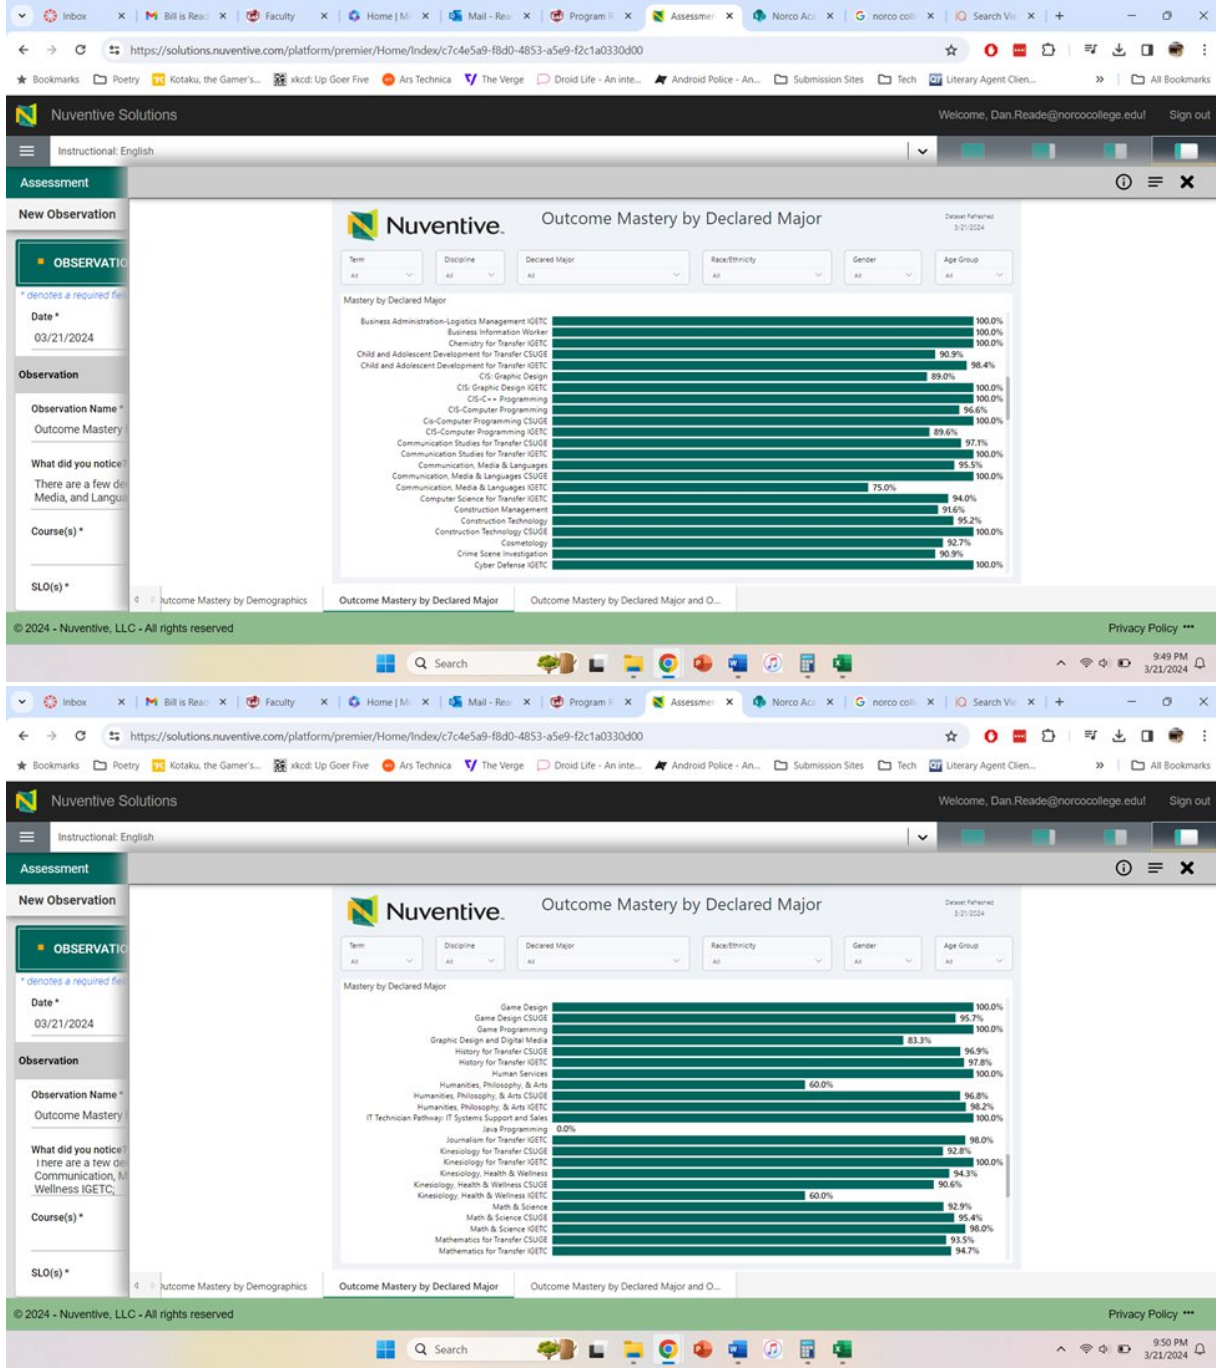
Inbox | Bill is Read | Faculty | Home | M | Mail - Rea | Program | Assessmen | Norco Aca | norco coll | Search Vi | +

https://solutions.nuventive.com/platform/premier/Home/Index/c7c4e5a9-f8d0-4853-a5e9-f2c1a0330d00

Bookmarks | Poetry | Kotaku, the Gamer's... | xkcd: Up Goer Five | Ars Technica | The Verge | Droid Life - An inte... | Android Police - An... | Submission Sites | Tech | Literary Agent Clien... | » | All Bookmarks

Nuventive Solutions | Welcome, Dan.Reade@norcocollege.edu! | Sign out

Instructional: English

Assessment

New Observation

OBSERVATIC

* denotes a required fie

Date *
03/21/2024

Observation

Observation Name *
Outcome Mastery

What did you notice?
There are a few de Media, and Langu

Course(s) *

SLO(s) *

Nuventive. Outcome Mastery by Declared Major

Dataset Refreshed 3/21/2024

| Term | Discipline | Declared Major | Race/Ethnicity | Gender | Age Group |
|---|---|---|---|---|---|
| All | All | All | All | All | All |

Mastery by Declared Major

| Major | Mastery |
|---|---|
| Business Administration-Logistics Management IGETC | 100.0% |
| Business Information Worker | 100.0% |
| Chemistry for Transfer IGETC | 100.0% |
| Child and Adolescent Development for Transfer CSUGE | 90.9% |
| Child and Adolescent Development for Transfer IGETC | 98.4% |
| CIS: Graphic Design | 89.0% |
| CIS: Graphic Design IGETC | 100.0% |
| CIS-C++ Programming | 100.0% |
| CIS-Computer Programming | 96.6% |
| Cis-Computer Programming CSUGE | 100.0% |
| CIS-Computer Programming IGETC | 89.6% |
| Communication Studies for Transfer CSUGE | 97.1% |
| Communication Studies for Transfer IGETC | 100.0% |
| Communication, Media & Languages | 95.5% |
| Communication, Media & Languages CSUGE | 100.0% |
| Communication, Media & Languages IGETC | 75.0% |
| Computer Science for Transfer IGETC | 94.0% |
| Construction Management | 91.6% |
| Construction Technology | 95.2% |
| Construction Technology CSUGE | 100.0% |
| Cosmetology | 92.7% |
| Crime Scene Investigation | 90.9% |
| Cyber Defense IGETC | 100.0% |

utcome Mastery by Demographics | Outcome Mastery by Declared Major | Outcome Mastery by Declared Major and O...

© 2024 - Nuventive, LLC - All rights reserved | Privacy Policy

Search | 9:49 PM 3/21/2024

Inbox | Bill is Read | Faculty | Home | M | Mail - Rea | Program | Assessmen | Norco Aca | norco coll | Search Vi | +

https://solutions.nuventive.com/platform/premier/Home/Index/c7c4e5a9-f8d0-4853-a5e9-f2c1a0330d00

Bookmarks | Poetry | Kotaku, the Gamer's... | xkcd: Up Goer Five | Ars Technica | The Verge | Droid Life - An inte... | Android Police - An... | Submission Sites | Tech | Literary Agent Clien... | » | All Bookmarks

Nuventive Solutions | Welcome, Dan.Reade@norcocollege.edu! | Sign out

Instructional: English

Assessment

New Observation

OBSERVATIC

* denotes a required fie

Date *
03/21/2024

Observation

Observation Name *
Outcome Mastery

What did you notice?
There are a few de Communication, M Wellness IGETC,

Course(s) *

SLO(s) *

Nuventive. Outcome Mastery by Declared Major

Dataset Refreshed 3/21/2024

| Term | Discipline | Declared Major | Race/Ethnicity | Gender | Age Group |
|---|---|---|---|---|---|
| All | All | All | All | All | All |

Mastery by Declared Major

| Major | Mastery |
|---|---|
| Game Design | 100.0% |
| Game Design CSUGE | 95.7% |
| Game Programming | 100.0% |
| Graphic Design and Digital Media | 83.3% |
| History for Transfer CSUGE | 96.9% |
| History for Transfer IGETC | 97.8% |
| Human Services | 100.0% |
| Humanities, Philosophy, & Arts | 60.0% |
| Humanities, Philosophy, & Arts CSUGE | 96.8% |
| Humanities, Philosophy, & Arts IGETC | 98.2% |
| IT Technician Pathway: IT Systems Support and Sales | 100.0% |
| Java Programming | 0.0% |
| Journalism for Transfer IGETC | 98.0% |
| Kinesiology for Transfer CSUGE | 92.8% |
| Kinesiology for Transfer IGETC | 100.0% |
| Kinesiology, Health & Wellness | 94.3% |
| Kinesiology, Health & Wellness CSUGE | 90.6% |
| Kinesiology, Health & Wellness IGETC | 60.0% |
| Math & Science | 92.9% |
| Math & Science CSUGE | 95.4% |
| Math & Science IGETC | 98.0% |
| Mathematics for Transfer CSUGE | 93.5% |
| Mathematics for Transfer IGETC | 94.7% |

utcome Mastery by Demographics | Outcome Mastery by Declared Major | Outcome Mastery by Declared Major and O...

© 2024 - Nuventive, LLC - All rights reserved | Privacy Policy

Search | 9:50 PM 3/21/2024